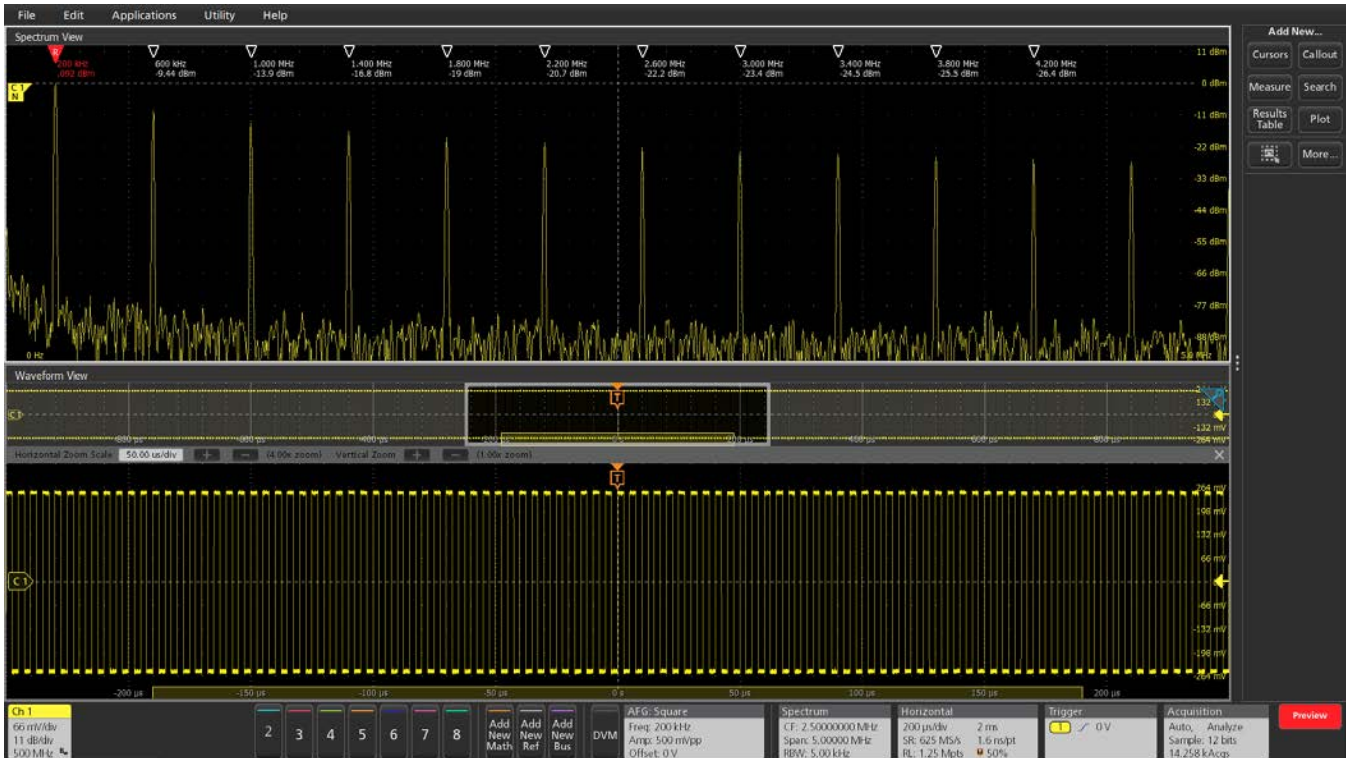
File Edit Applications Utility Help

Spectrum View

R
200 kHz
.092 dBm

600 kHz
-9.44 dBm

1.000 MHz
-13.9 dBm

1.400 MHz
-16.8 dBm

1.800 MHz
-19 dBm

2.200 MHz
-20.7 dBm

2.600 MHz
-22.2 dBm

3.000 MHz
-23.4 dBm

3.400 MHz
-24.5 dBm

3.800 MHz
-25.5 dBm

4.200 MHz
-26.4 dBm

11 dBm
0 dBm
-11 dBm
-22 dBm
-33 dBm
-44 dBm
-55 dBm
-66 dBm
-77 dBm
-88 dBm

C1 N

0 Hz
5.0 MHz

Add New...
Cursors
Callout
Measure
Search
Results Table
Plot
More...

Waveform View

C1
132
-132 mV
-264 mV

-800 µs -600 µs -400 µs -200 µs 0 s 200 µs 400 µs 600 µs 800 µs

Horizontal Zoom Scale 50.00 us/div + − (4.00x zoom) Vertical Zoom + − (1.00x zoom)

T

264 mV
198 mV
132 mV
66 mV
-66 mV
-132 mV
-198 mV
-264 mV

C1

-200 µs -150 µs -100 µs -50 µs 0 s 50 µs 100 µs 150 µs 200 µs

Ch 1
66 mV/div
11 dB/div
500 MHz

2 3 4 5 6 7 8

Add New Math
Add New Ref
Add New Bus
DVM

AFG: Square
Freq: 200 kHz
Amp: 500 mVpp
Offset: 0 V

Spectrum
CF: 2.50000000 MHz
Span: 5.00000 MHz
RBW: 5.00 kHz

Horizontal
200 µs/div 2 ms
SR: 625 MS/s 1.6 ns/pt
RL: 1.25 Mpts 50%

Trigger
1 0 V

Acquisition
Auto, Analyze
Sample: 12 bits
14.258 kAcqs

Preview